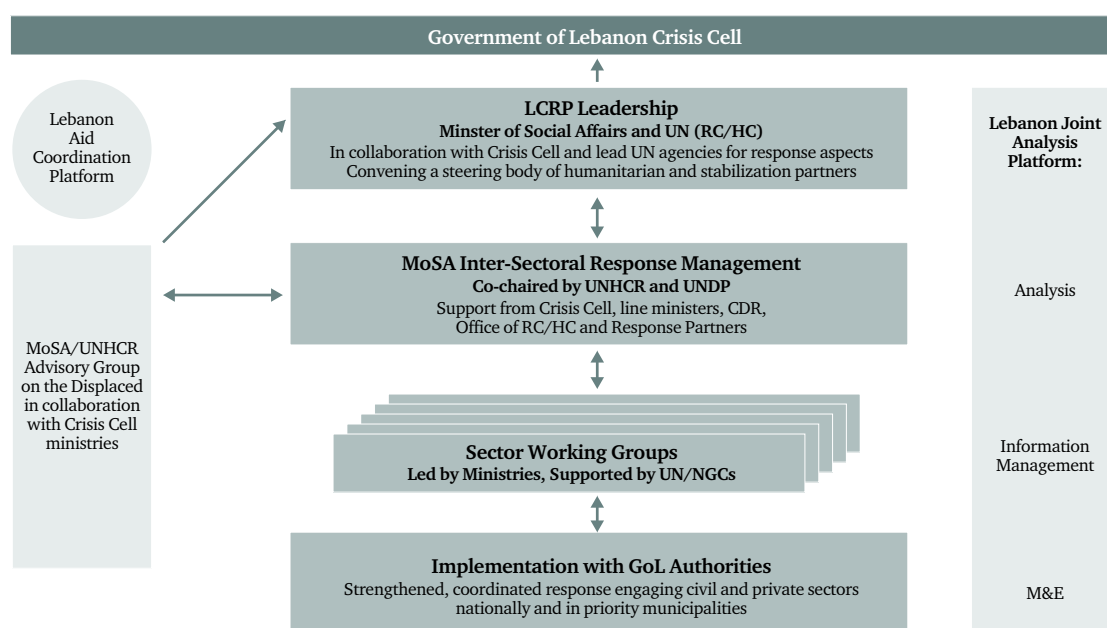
Government of Lebanon Crisis Cell

Lebanon Aid Coordination Platform

LCRP Leadership
Minster of Social Affairs and UN (RC/HC)
In collaboration with Crisis Cell and lead UN agencies for response aspects
Convening a steering body of humanitarian and stabilization partners

Lebanon Joint Analysis Platform:

MoSA/UNHCR Advisory Group on the Displaced in collaboration with Crisis Cell ministries

MoSA Inter-Sectoral Response Management
Co-chaired by UNHCR and UNDP
Support from Crisis Cell, line ministers, CDR, Office of RC/HC and Response Partners

Analysis

Sector Working Groups
Led by Ministries, Supported by UN/NGCs

Information Management

Implementation with GoL Authorities
Strengthened, coordinated response engaging civil and private sectors nationally and in priority municipalities

M&E